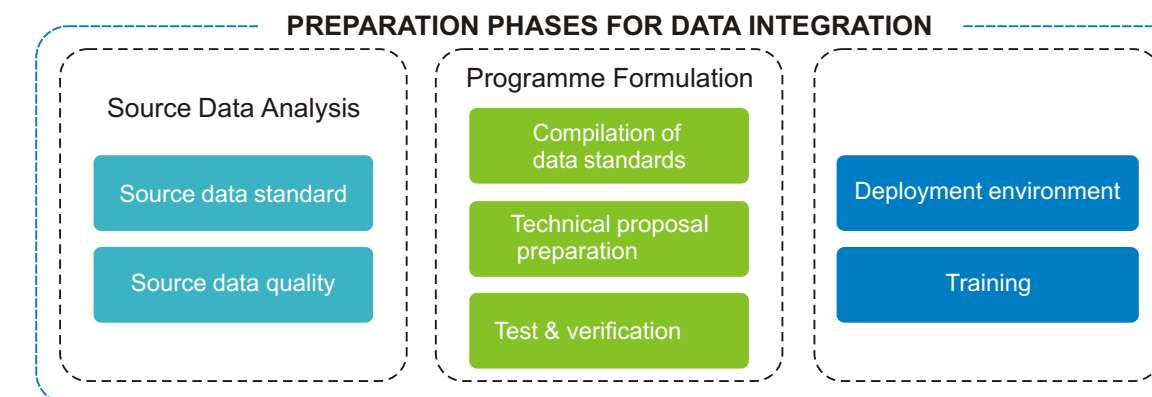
PREPARATION PHASES FOR DATA INTEGRATION

Source Data Analysis

Source data standard

Source data quality

Programme Formulation

Compilation of data standards

Technical proposal preparation

Test & verification

Deployment environment

Training